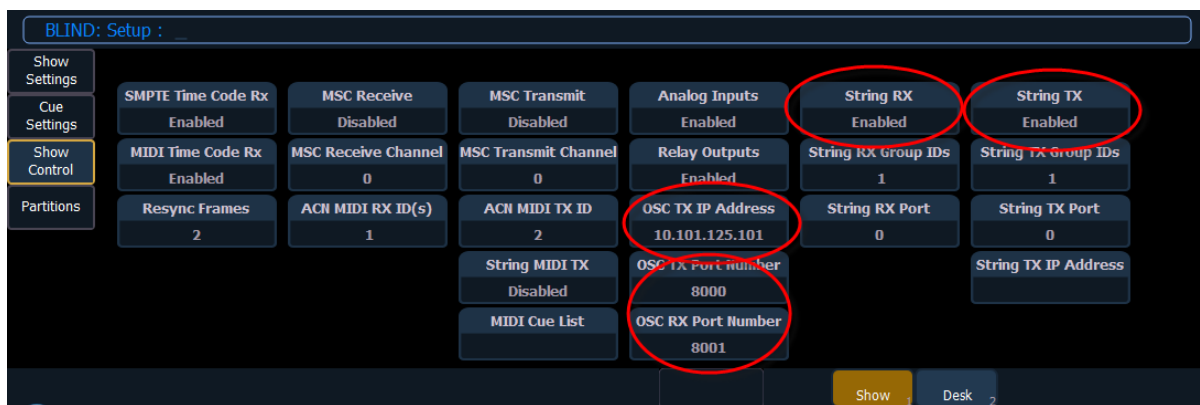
BLIND: Setup : _

Show Settings

Cue Settings

Show Control

Partitions

SMPTE Time Code Rx
Enabled

MIDI Time Code Rx
Enabled

Resync Frames
2

MSC Receive
Disabled

MSC Receive Channel
0

ACN MIDI RX ID(s)
1

MSC Transmit
Disabled

MSC Transmit Channel
0

ACN MIDI TX ID
2

String MIDI TX
Disabled

MIDI Cue List

Analog Inputs
Enabled

Relay Outputs
Enabled

OSC TX IP Address
10.101.125.101

OSC TX Port Number
8000

OSC RX Port Number
8001

String RX
Enabled

String RX Group IDs
1

String RX Port
0

String TX
Enabled

String TX Group IDs
1

String TX Port
0

String TX IP Address

Show 1

Desk 2